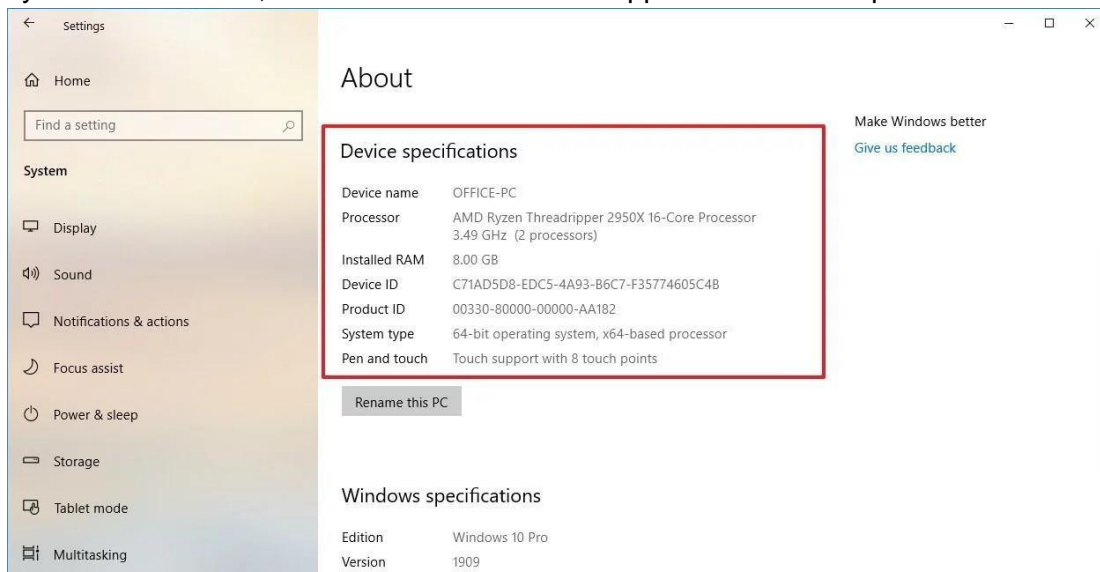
Settings

Home

Find a setting

System

Display

Sound

Notifications & actions

Focus assist

Power & sleep

Storage

Tablet mode

Multitasking

About

Device specifications

| | |
|---|---|
| Device name | OFFICE-PC |
| Processor | AMD Ryzen Threadripper 2950X 16-Core Processor 3.49 GHz (2 processors) |
| Installed RAM | 8.00 GB |
| Device ID | C71AD5D8-EDC5-4A93-B6C7-F35774605C4B |
| Product ID | 00330-80000-00000-AA182 |
| System type | 64-bit operating system, x64-based processor |
| Pen and touch | Touch support with 8 touch points |

Rename this PC

Windows specifications

| | |
|---|---|
| Edition | Windows 10 Pro |
| Version | 1909 |

Make Windows better

Give us feedback